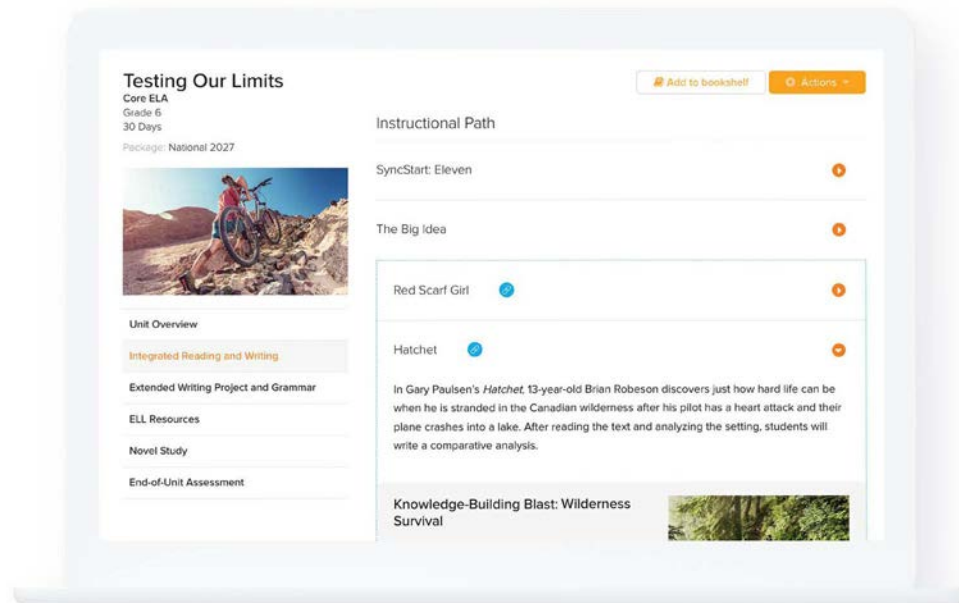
Testing Our Limits
Core ELA
Grade 6
30 Days

Package: National 2027

Unit Overview

Integrated Reading and Writing

Extended Writing Project and Grammar

ELL Resources

Novel Study

End-of-Unit Assessment

Add to bookshelf

Actions

Instructional Path

SyncStart: Eleven

The Big Idea

Red Scarf Girl

Hatchet

In Gary Paulsen's *Hatchet*, 13-year-old Brian Robeson discovers just how hard life can be when he is stranded in the Canadian wilderness after his pilot has a heart attack and their plane crashes into a lake. After reading the text and analyzing the setting, students will write a comparative analysis.

Knowledge-Building Blast: Wilderness Survival